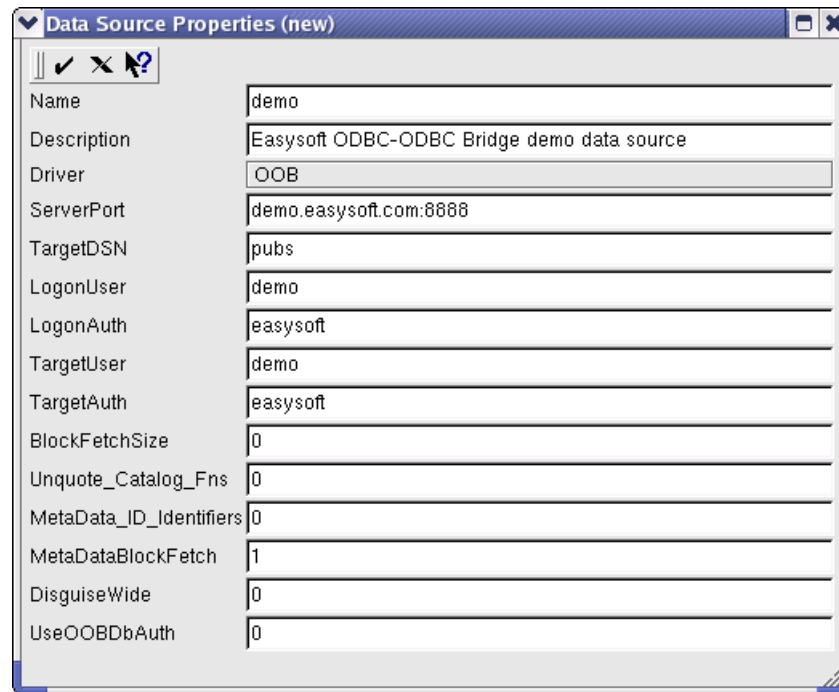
Data Source Properties (new)

| | |
|---|---|
| Name | demo |
| Description | Easysoft ODBC-ODBC Bridge demo data source |
| Driver | OOB |
| ServerPort | demo.easysoft.com:8888 |
| TargetDSN | pubs |
| LogonUser | demo |
| LogonAuth | easysoft |
| TargetUser | demo |
| TargetAuth | easysoft |
| BlockFetchSize | 0 |
| Unquote_Catalog_Fns | 0 |
| MetaData_ID_Identifiers | 0 |
| MetaDataBlockFetch | 1 |
| DisguiseWide | 0 |
| UseOOBDbAuth | 0 |